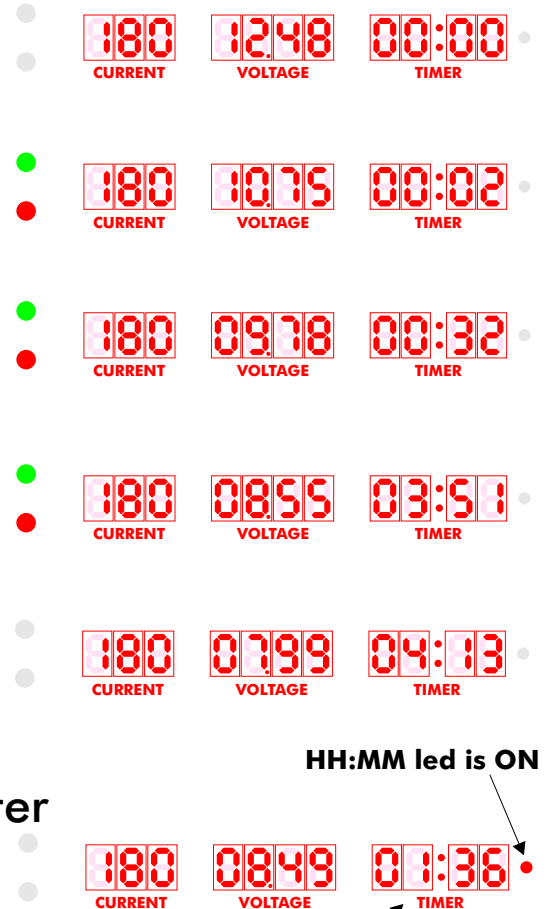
180
CURRENT
12.48
VOLTAGE
00:00
TIMER

180
CURRENT
10.75
VOLTAGE
00:02
TIMER

180
CURRENT
09.78
VOLTAGE
00:32
TIMER

180
CURRENT
08.55
VOLTAGE
03:51
TIMER

180
CURRENT
07.99
VOLTAGE
04:13
TIMER

HH:MM led is ON

rer

180
CURRENT
08.49
VOLTAGE
01:36
TIMER